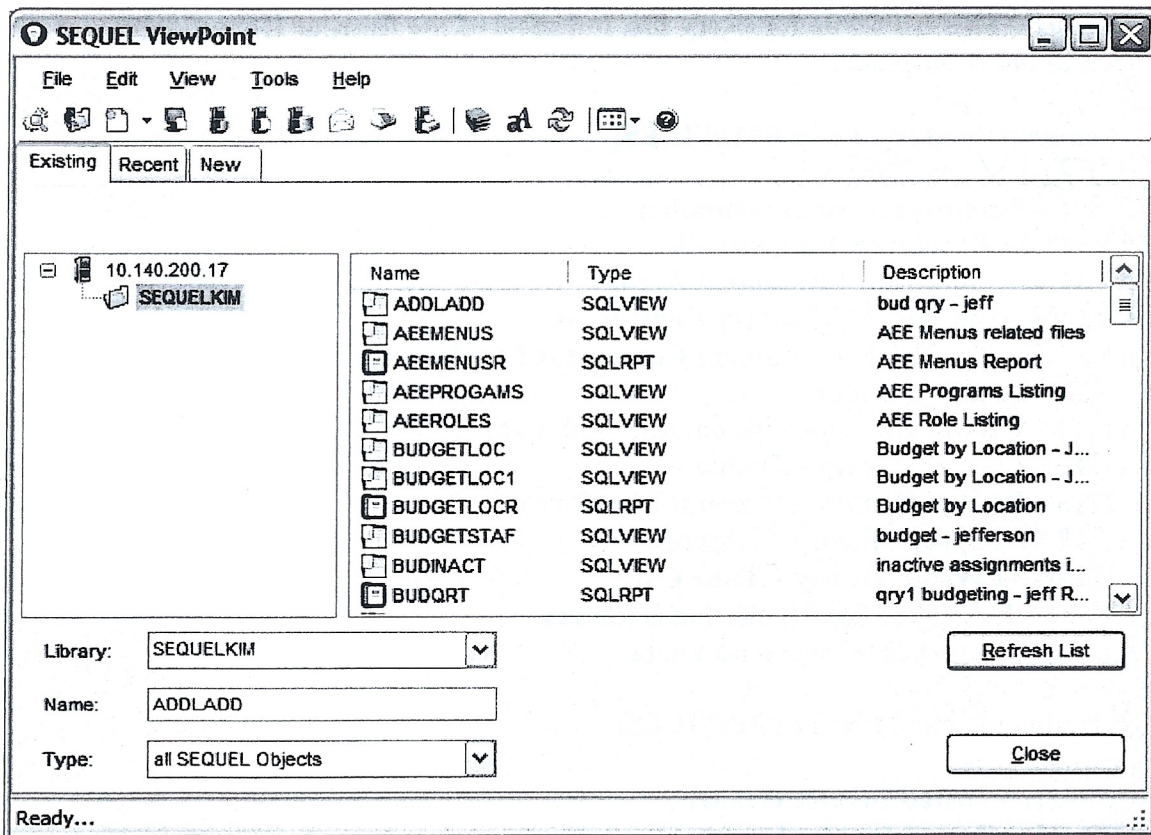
SEQUEL ViewPoint

File Edit View Tools Help

Existing | Recent | New

10.140.200.17
SEQUELKIM

| Name | Type | Description |
|---|---|---|
| ADDLADD | SQLVIEW | bud qry - jeff |
| AEEMENUS | SQLVIEW | AEE Menus related files |
| AEEMENUSR | SQLRPT | AEE Menus Report |
| AEEPROGAMS | SQLVIEW | AEE Programs Listing |
| AEEROLES | SQLVIEW | AEE Role Listing |
| BUDGETLOC | SQLVIEW | Budget by Location - J... |
| BUDGETLOC1 | SQLVIEW | Budget by Location - J... |
| BUDGETLOCR | SQLRPT | Budget by Location |
| BUDGETSTAF | SQLVIEW | budget - jefferson |
| BUDINACT | SQLVIEW | inactive assignments i... |
| BUDQRT | SQLRPT | qry1 budgeting - jeff R... |

Library: SEQUELKIM

Name: ADDLADD

Type: all SEQUEL Objects

Refresh List

Close

Ready...